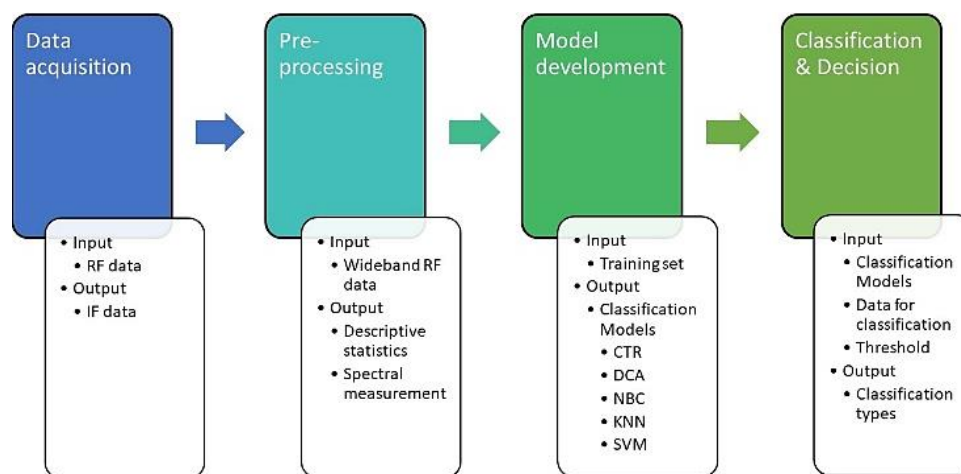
Data acquisition

• Input
  • RF data
• Output
  • IF data

Pre-processing

• Input
  • Wideband RF data
• Output
  • Descriptive statistics
  • Spectral measurement

Model development

• Input
  • Training set
• Output
  • Classification Models
    • CTR
    • DCA
    • NBC
    • KNN
    • SVM

Classification & Decision

• Input
  • Classification Models
  • Data for classification
  • Threshold
• Output
  • Classification types